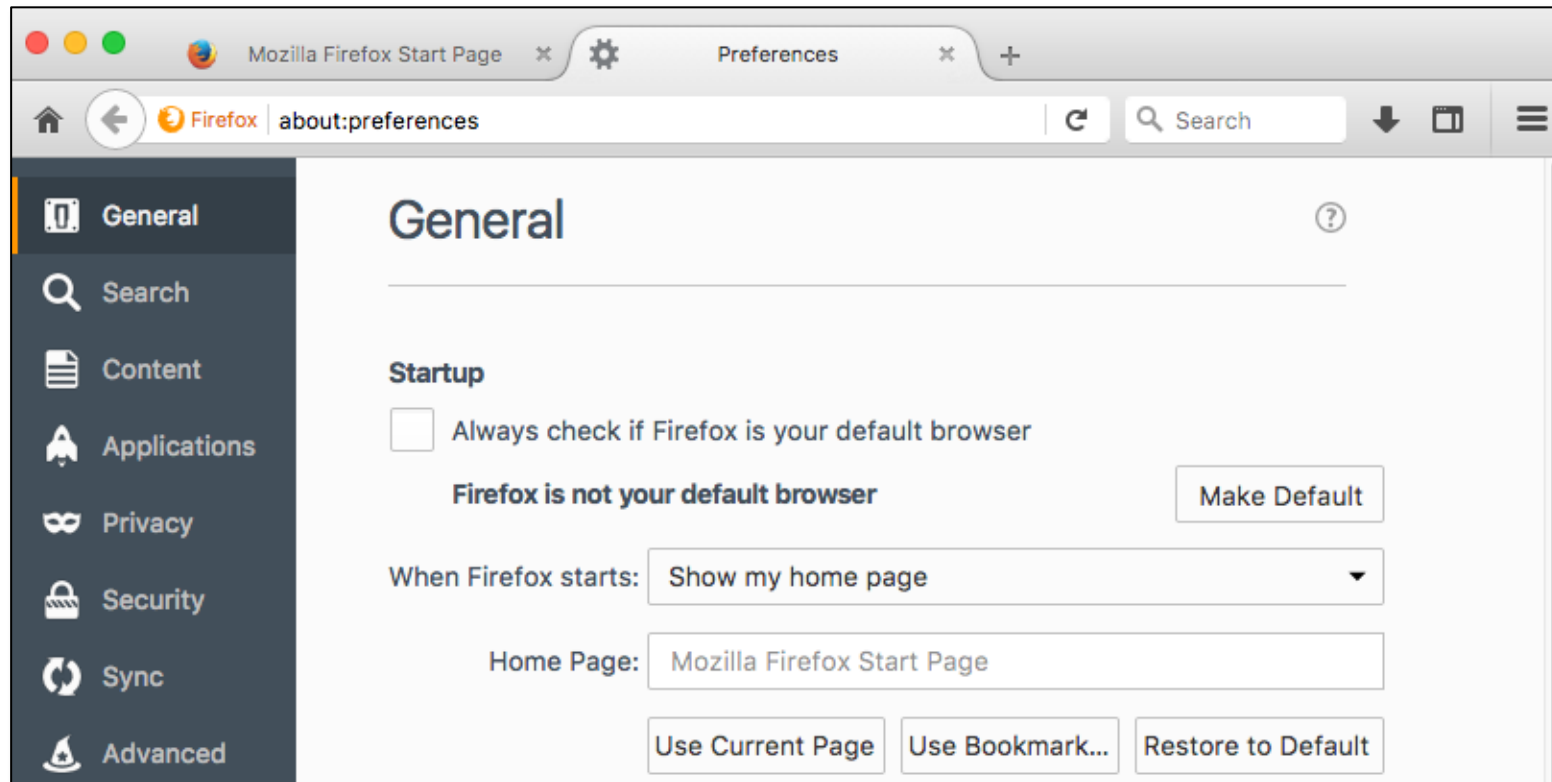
Mozilla Firefox Start Page
Preferences
+
Firefox about:preferences
Search

General
Search
Content
Applications
Privacy
Security
Sync
Advanced

General

Startup

Always check if Firefox is your default browser

Firefox is not your default browser

Make Default

When Firefox starts: Show my home page

Home Page: Mozilla Firefox Start Page

Use Current Page
Use Bookmark…
Restore to Default